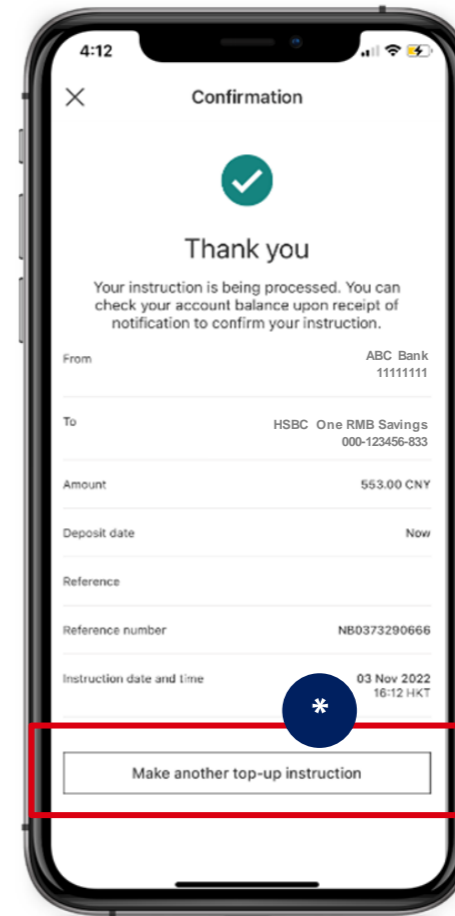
4:12

Confirmation

Thank you

Your instruction is being processed. You can check your account balance upon receipt of notification to confirm your instruction.

| | |
|---|---|
| From | ABC Bank 11111111 |
| To | HSBC One RMB Savings 000-123456-833 |
| Amount | 553.00 CNY |
| Deposit date | Now |
| Reference | |
| Reference number | NB0373290666 |
| Instruction date and time | 03 Nov 2022 16:12 HKT |

*

Make another top-up instruction